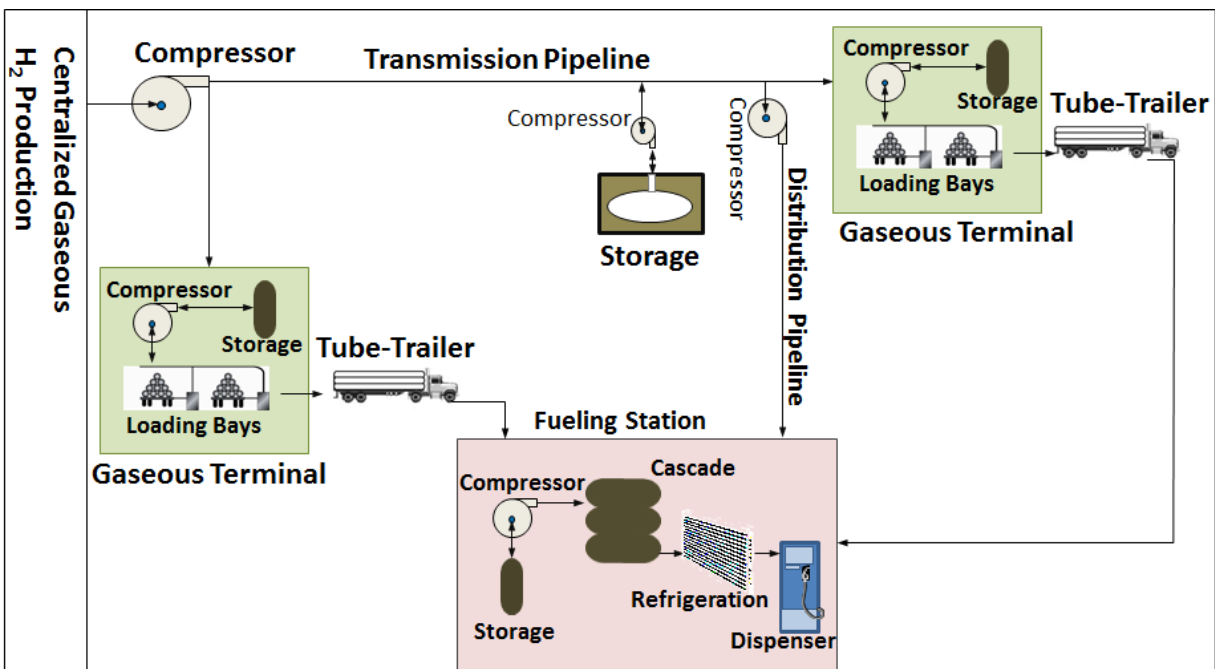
Centralized Gaseous $H_2$ Production

Compressor

Transmission Pipeline

Compressor

Storage

Compressor

Distribution Pipeline

Compressor

Storage

Loading Bays

Gaseous Terminal

Tube-Trailer

Compressor

Storage

Loading Bays

Gaseous Terminal

Tube-Trailer

Fueling Station

Compressor

Cascade

Storage

Refrigeration

Dispenser